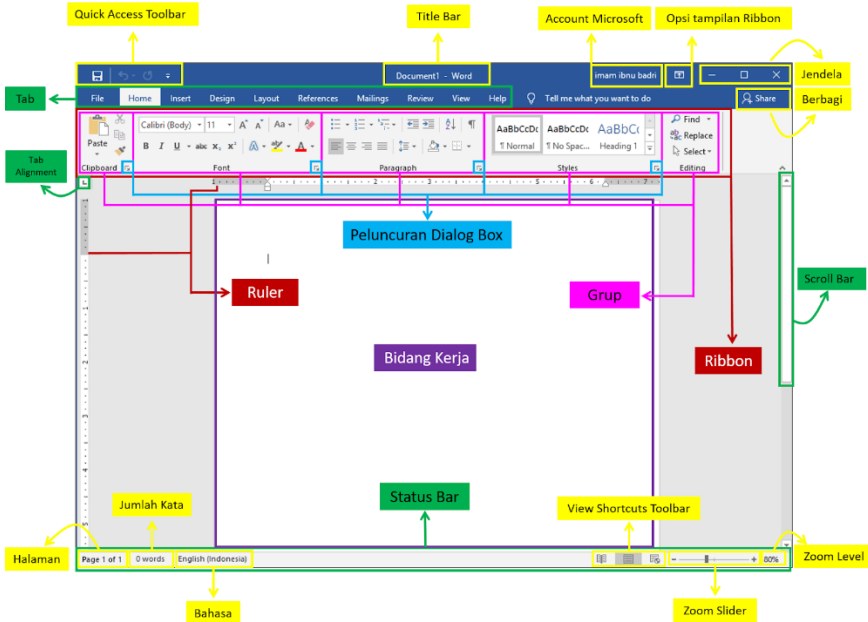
Quick Access Toolbar

Title Bar

Account Microsoft

Opsi tampilan Ribbon

Jendela

Document1 - Word

imam ibnu badri

Tab

File Home Insert Design Layout References Mailings Review View Help Tell me what you want to do

Share

Berbagi

Paste

Calibri (Body) 11 A A Aa

B I U abc $x_2$ $x^2$ A

AaBbCcDc AaBbCcDc AaBbCc

¶ Normal ¶ No Spac... Heading 1

Find Replace Select

Clipboard Font Paragraph Styles Editing

Tab Alignment

Peluncuran Dialog Box

Ruler

Grup

Scroll Bar

Bidang Kerja

Ribbon

Status Bar

Jumlah Kata

View Shortcuts Toolbar

Halaman

Page 1 of 1 0 words English (Indonesia)

80%

Zoom Level

Bahasa

Zoom Slider